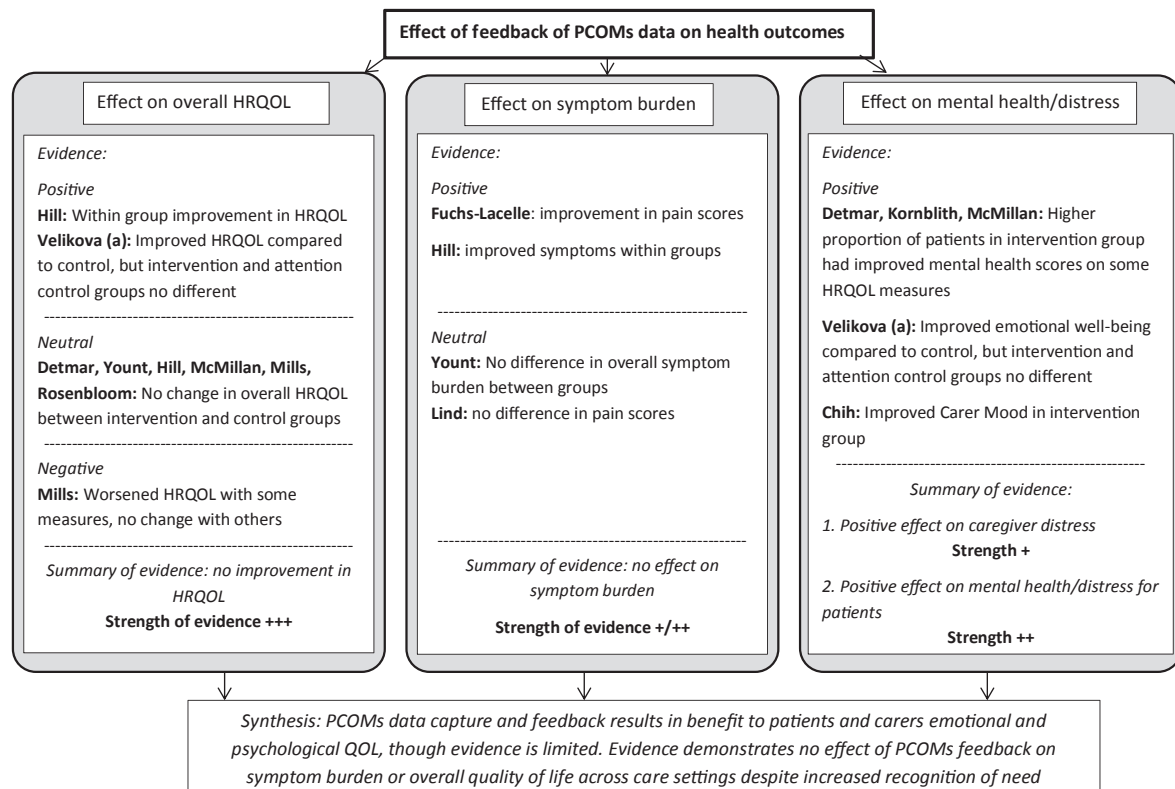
**Effect of feedback of PCOMs data on health outcomes**

Effect on overall HRQOL

*Evidence:*

*Positive*

**Hill:** Within group improvement in HRQOL

**Velikova (a):** Improved HRQOL compared to control, but intervention and attention control groups no different

*Neutral*

**Detmar, Yount, Hill, McMillan, Mills, Rosenbloom:** No change in overall HRQOL between intervention and control groups

*Negative*

**Mills:** Worsened HRQOL with some measures, no change with others

*Summary of evidence: no improvement in HRQOL*

**Strength of evidence +++**

Effect on symptom burden

*Evidence:*

*Positive*

**Fuchs-Lacelle**: improvement in pain scores

**Hill:** improved symptoms within groups

*Neutral*

**Yount:** No difference in overall symptom burden between groups

**Lind:** no difference in pain scores

*Summary of evidence: no effect on symptom burden*

**Strength of evidence +/++**

Effect on mental health/distress

*Evidence:*

*Positive*

**Detmar, Kornblith, McMillan:** Higher proportion of patients in intervention group had improved mental health scores on some HRQOL measures

**Velikova (a):** Improved emotional well-being compared to control, but intervention and attention control groups no different

**Chih:** Improved Carer Mood in intervention group

*Summary of evidence:*

*1. Positive effect on caregiver distress*

**Strength +**

*2. Positive effect on mental health/distress for patients*

**Strength ++**

*Synthesis: PCOMs data capture and feedback results in benefit to patients and carers emotional and psychological QOL, though evidence is limited. Evidence demonstrates no effect of PCOMs feedback on symptom burden or overall quality of life across care settings despite increased recognition of need*